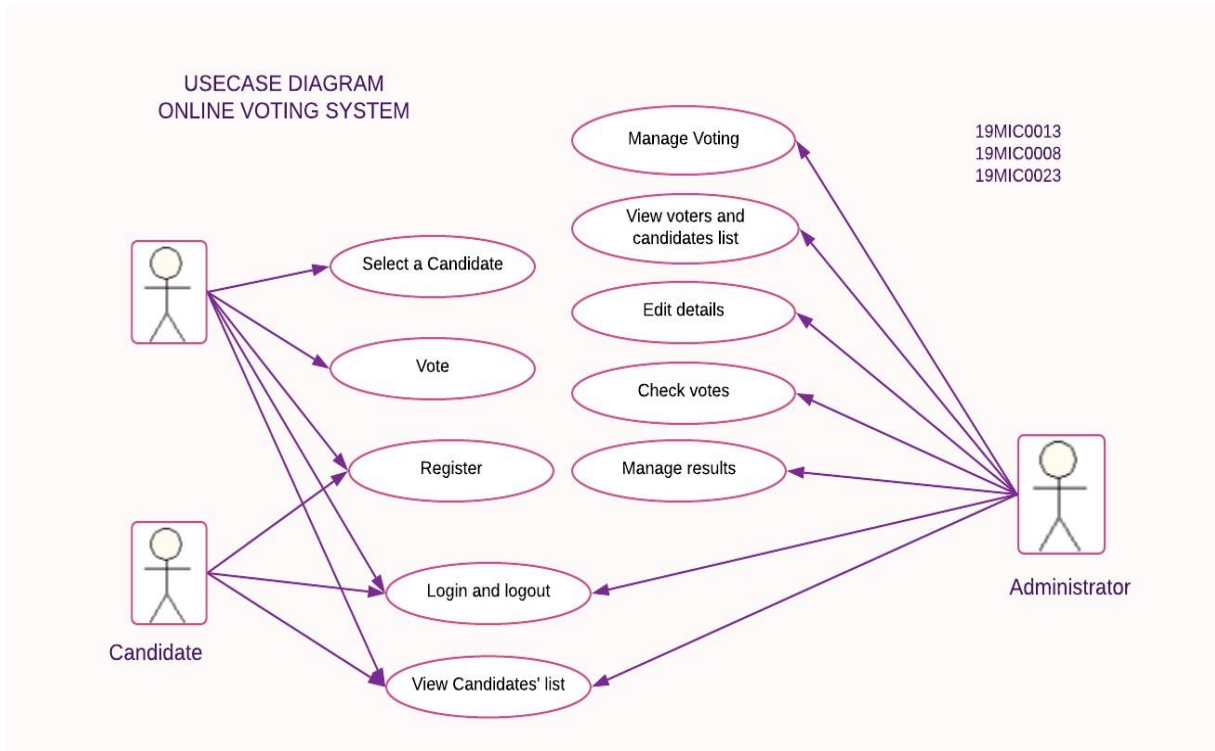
USECASE DIAGRAM
ONLINE VOTING SYSTEM

19MIC0013
19MIC0008
19MIC0023

Manage Voting

View voters and candidates list

Edit details

Check votes

Manage results

Select a Candidate

Vote

Register

Login and logout

View Candidates' list

Candidate

Administrator